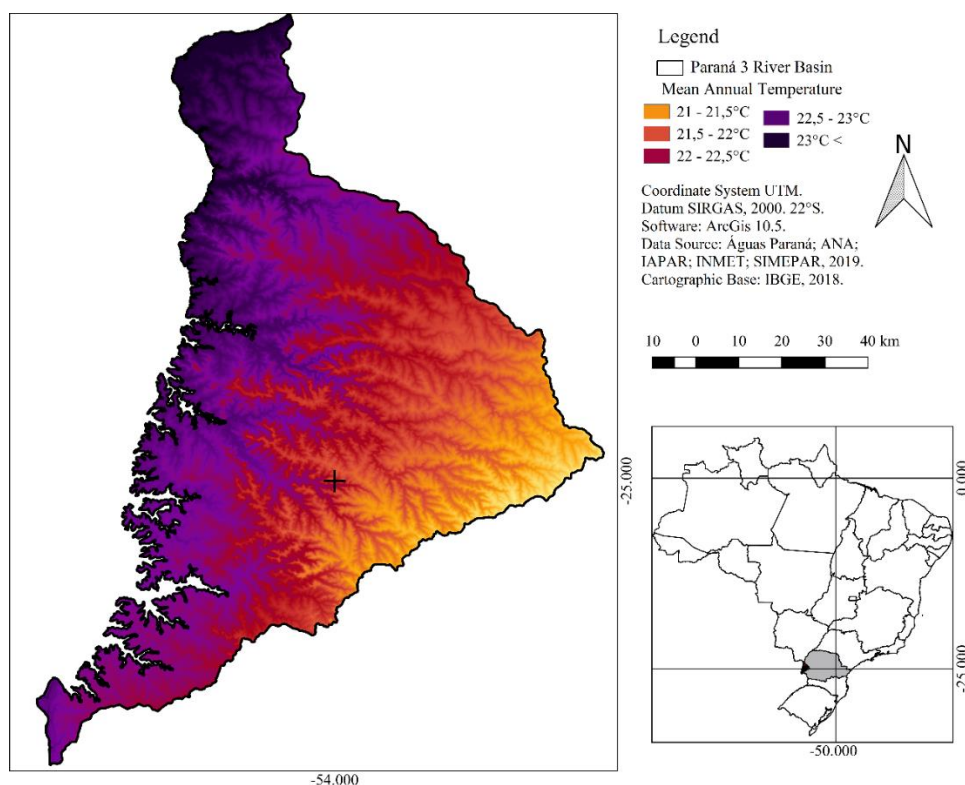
-25.000

-54.000

Legend

Paraná 3 River Basin

Mean Annual Temperature

21 - 21,5°C

21,5 - 22°C

22 - 22,5°C

22,5 - 23°C

23°C <

N

Coordinate System UTM.
Datum SIRGAS, 2000. 22°S.
Software: ArcGis 10.5.
Data Source: Águas Paraná; ANA; IAPAR; INMET; SIMEPAR, 2019.
Cartographic Base: IBGE, 2018.

10 0 10 20 30 40 km

0.000

-25.000

-50.000